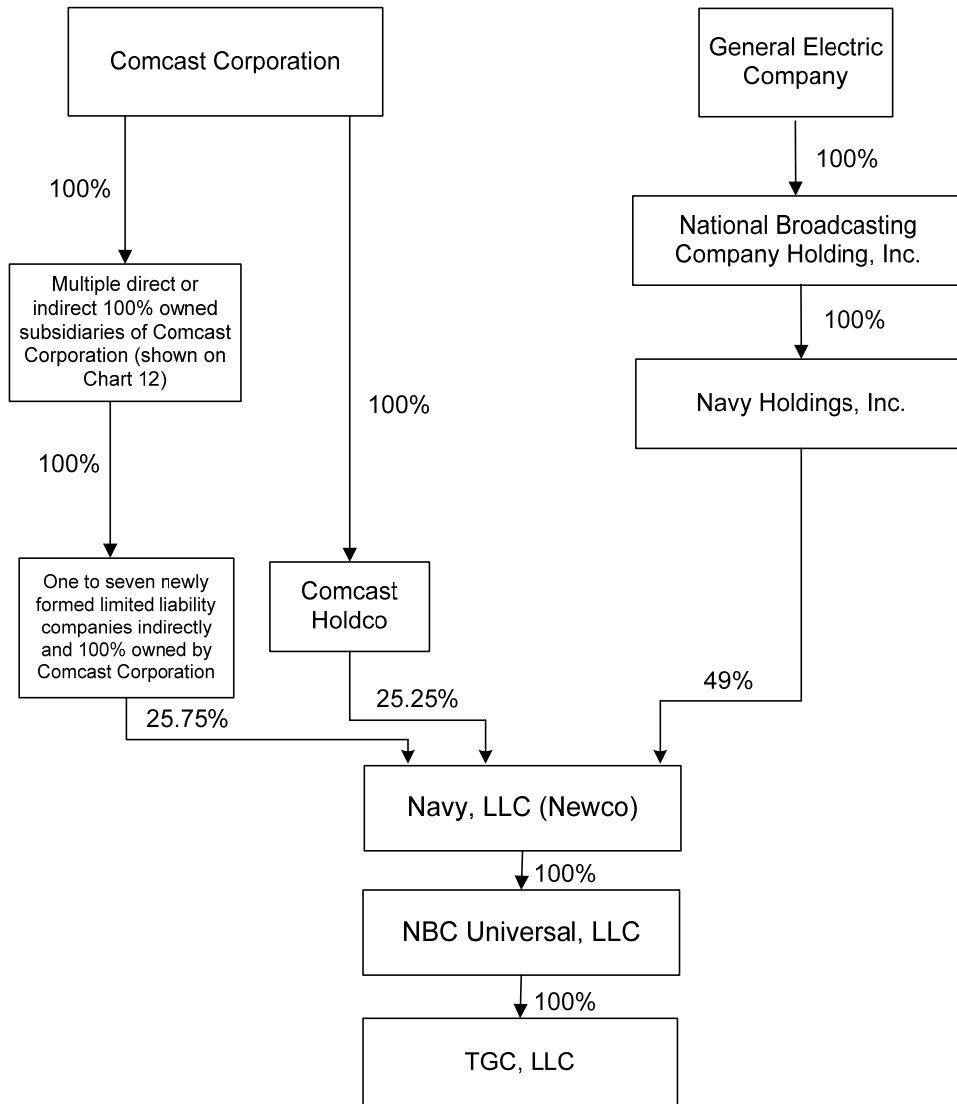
Comcast Corporation

General Electric Company

100%

100%

National Broadcasting Company Holding, Inc.

Multiple direct or indirect 100% owned subsidiaries of Comcast Corporation (shown on Chart 12)

100%

100%

Navy Holdings, Inc.

100%

One to seven newly formed limited liability companies indirectly and 100% owned by Comcast Corporation

Comcast Holdco

49%

25.25%

25.75%

Navy, LLC (Newco)

100%

NBC Universal, LLC

100%

TGC, LLC